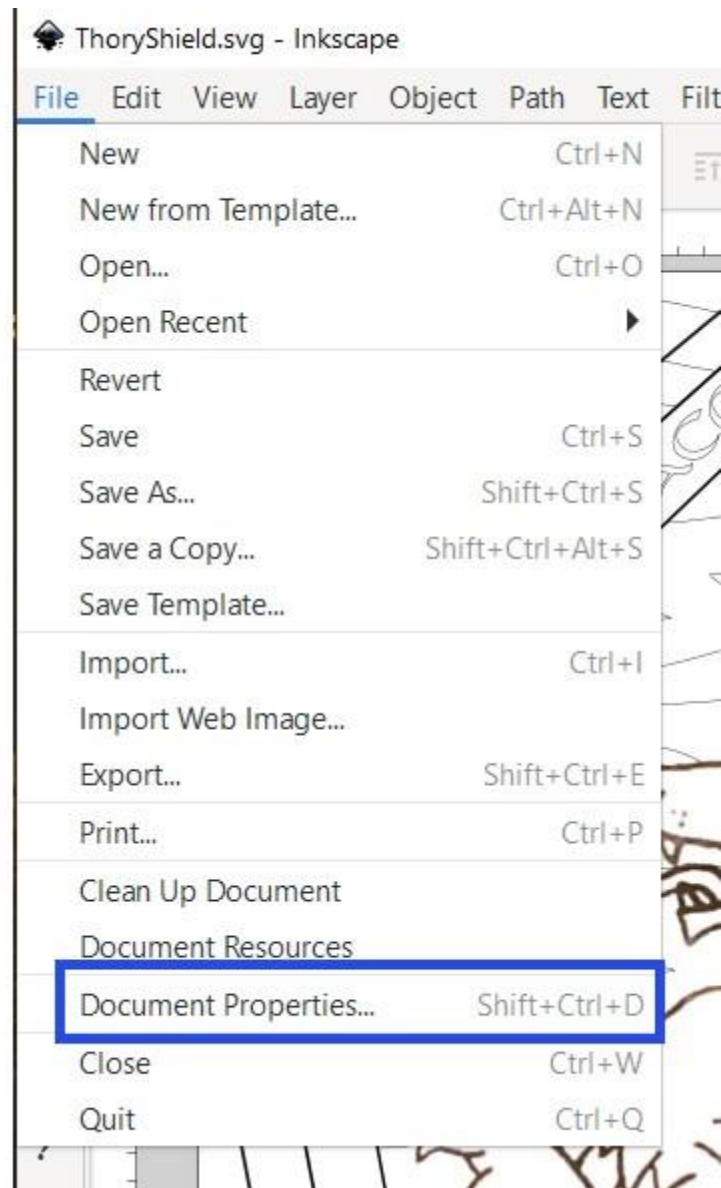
ThoryShield.svg - Inkscape

File Edit View Layer Object Path Text Filt

New Ctrl+N
New from Template... Ctrl+Alt+N
Open... Ctrl+O
Open Recent
Revert
Save Ctrl+S
Save As... Shift+Ctrl+S
Save a Copy... Shift+Ctrl+Alt+S
Save Template...
Import... Ctrl+I
Import Web Image...
Export... Shift+Ctrl+E
Print... Ctrl+P
Clean Up Document
Document Resources
Document Properties... Shift+Ctrl+D
Close Ctrl+W
Quit Ctrl+Q